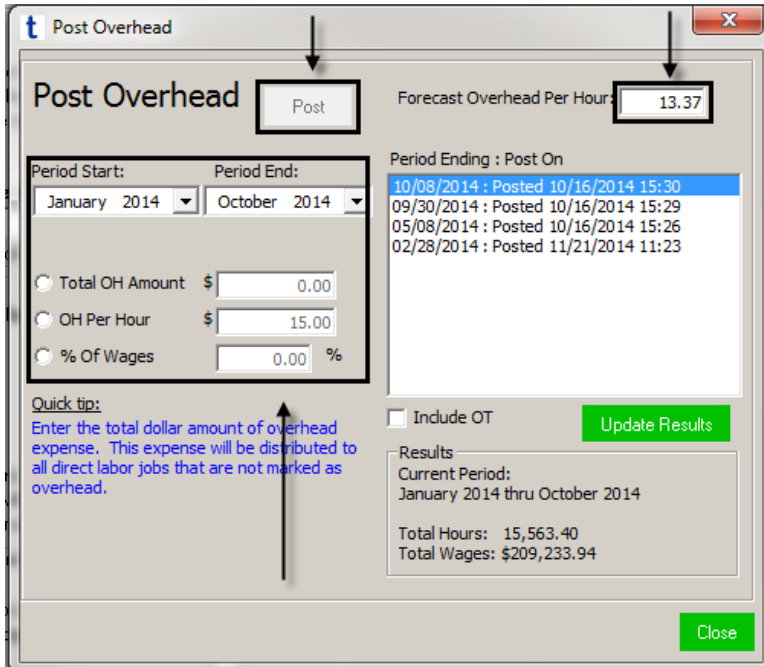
t Post Overhead

Post Overhead

Post

Forecast Overhead Per Hour: 13.37

Period Start: Period End:
January 2014 October 2014

Total OH Amount $ 0.00
OH Per Hour $ 15.00
% Of Wages 0.00 %

Quick tip:
Enter the total dollar amount of overhead expense. This expense will be distributed to all direct labor jobs that are not marked as overhead.

Period Ending : Post On
10/08/2014 : Posted 10/16/2014 15:30
09/30/2014 : Posted 10/16/2014 15:29
05/08/2014 : Posted 10/16/2014 15:26
02/28/2014 : Posted 11/21/2014 11:23

Include OT

Update Results

Results
Current Period:
January 2014 thru October 2014

Total Hours: 15,563.40
Total Wages: $209,233.94

Close